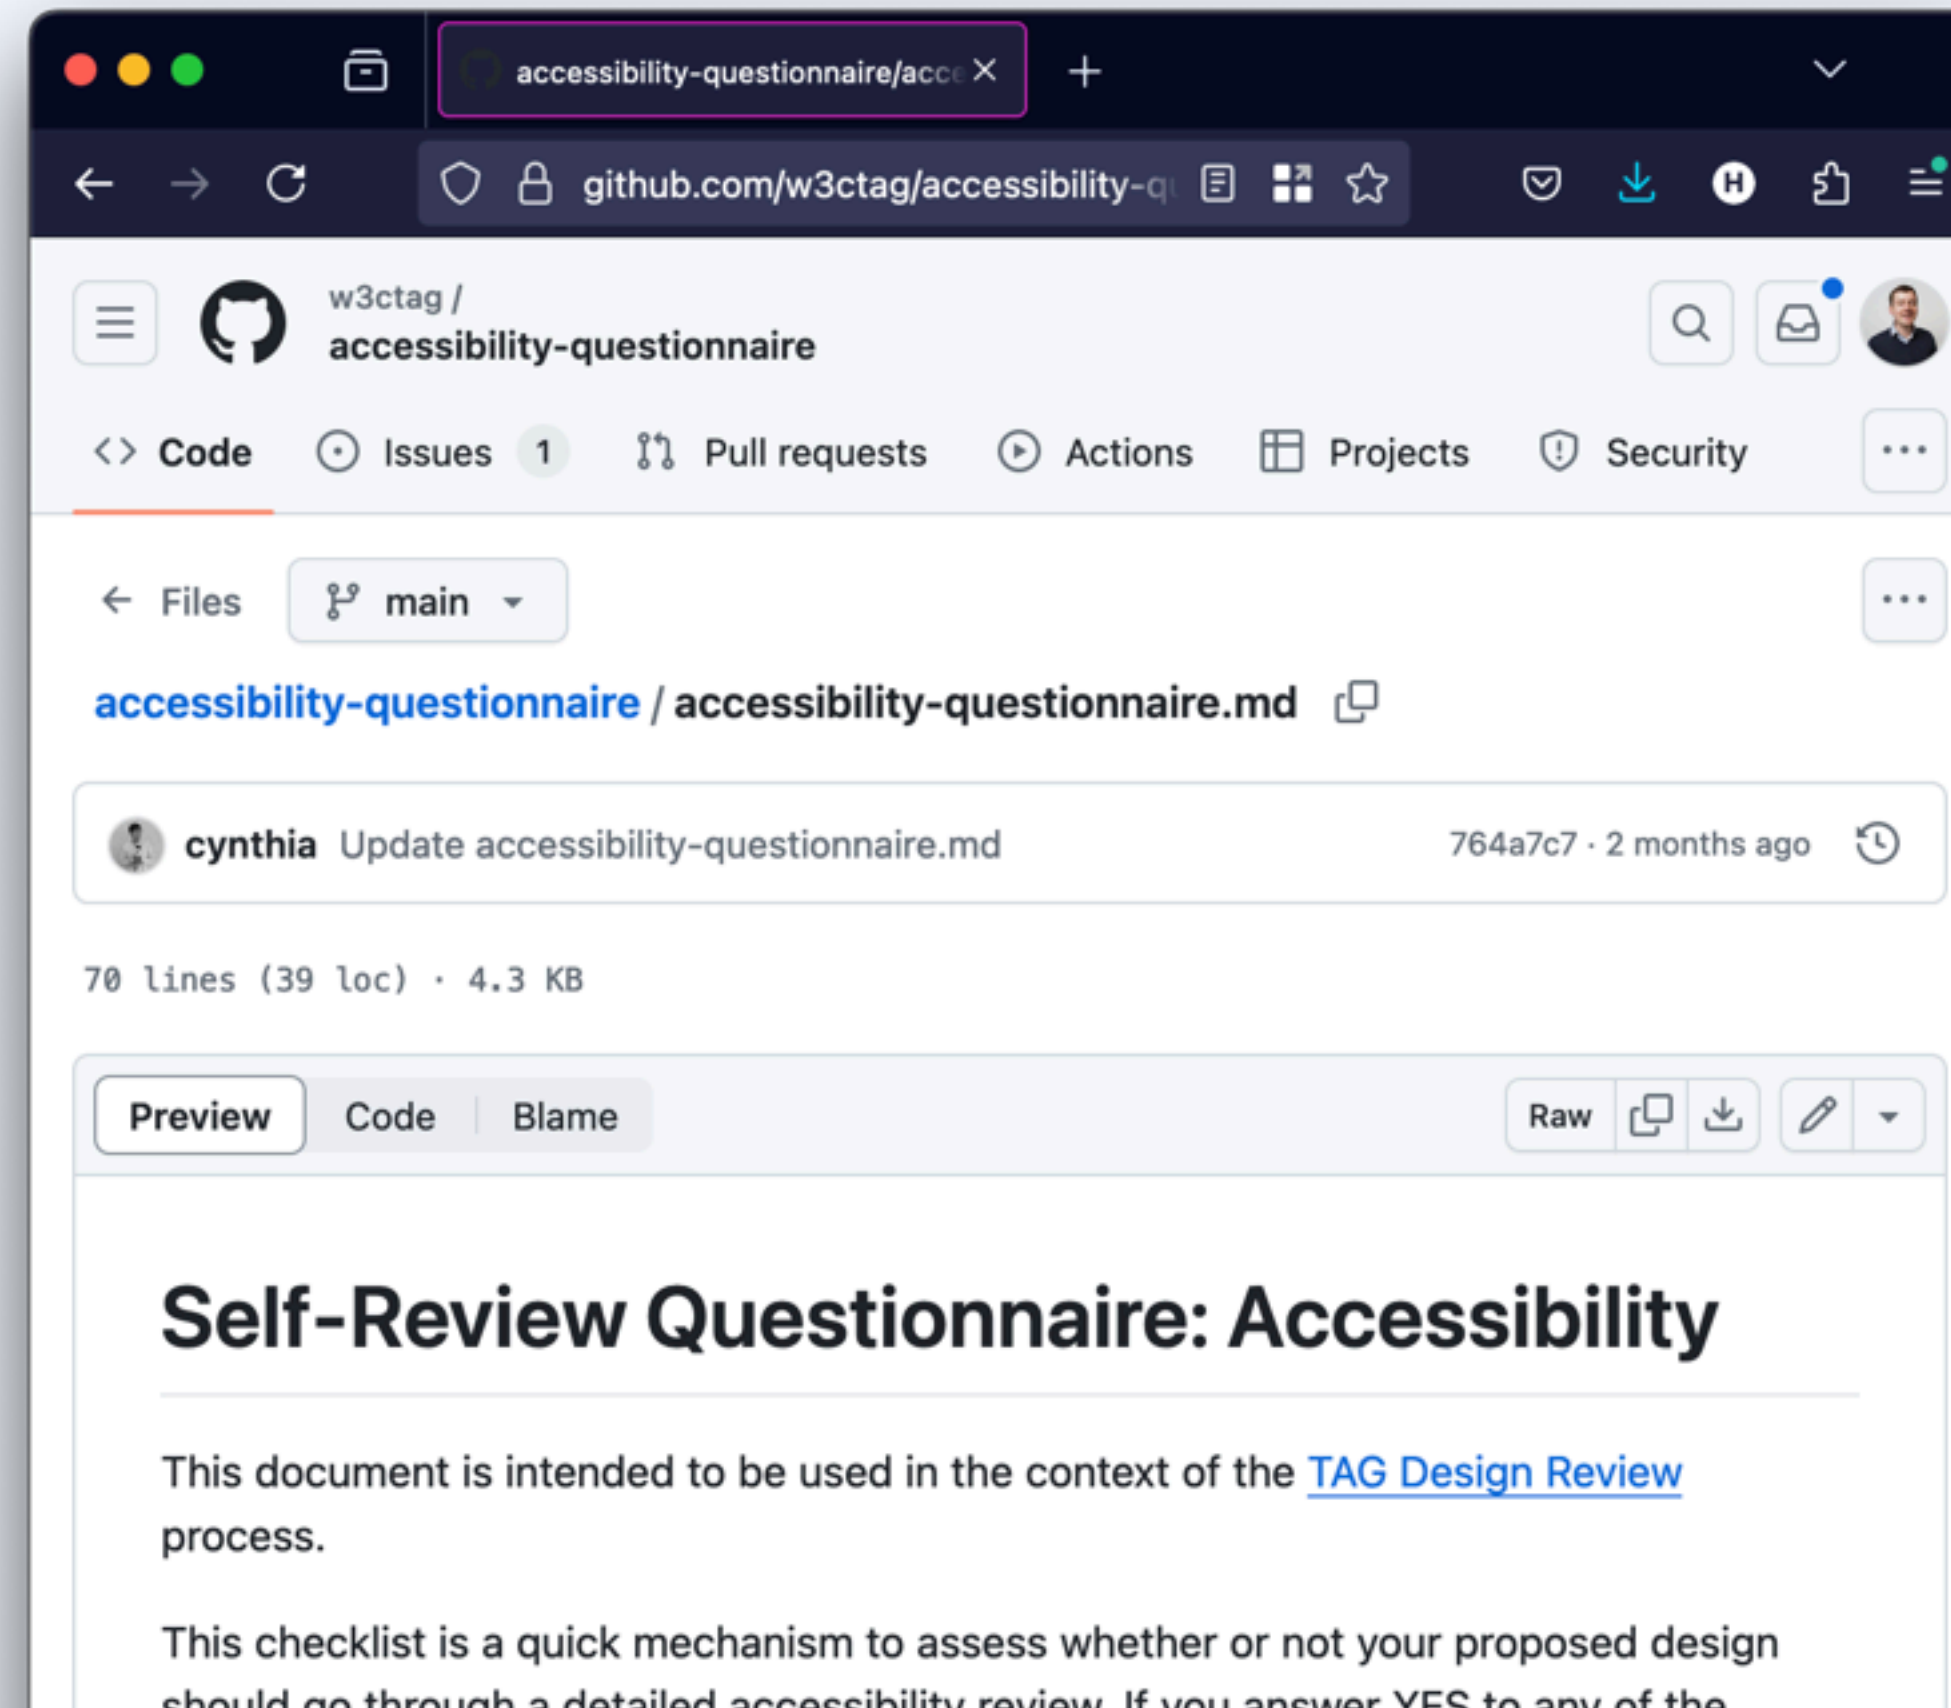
accessibility-questionnaire/acce ×

github.com/w3ctag/accessibility-q

w3ctag /
accessibility-questionnaire

Code
Issues 1
Pull requests
Actions
Projects
Security

Files
main

accessibility-questionnaire / accessibility-questionnaire.md

cynthia Update accessibility-questionnaire.md
764a7c7 · 2 months ago

70 lines (39 loc) · 4.3 KB

Preview
Code
Blame
Raw

# Self-Review Questionnaire: Accessibility

This document is intended to be used in the context of the TAG Design Review process.

This checklist is a quick mechanism to assess whether or not your proposed design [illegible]